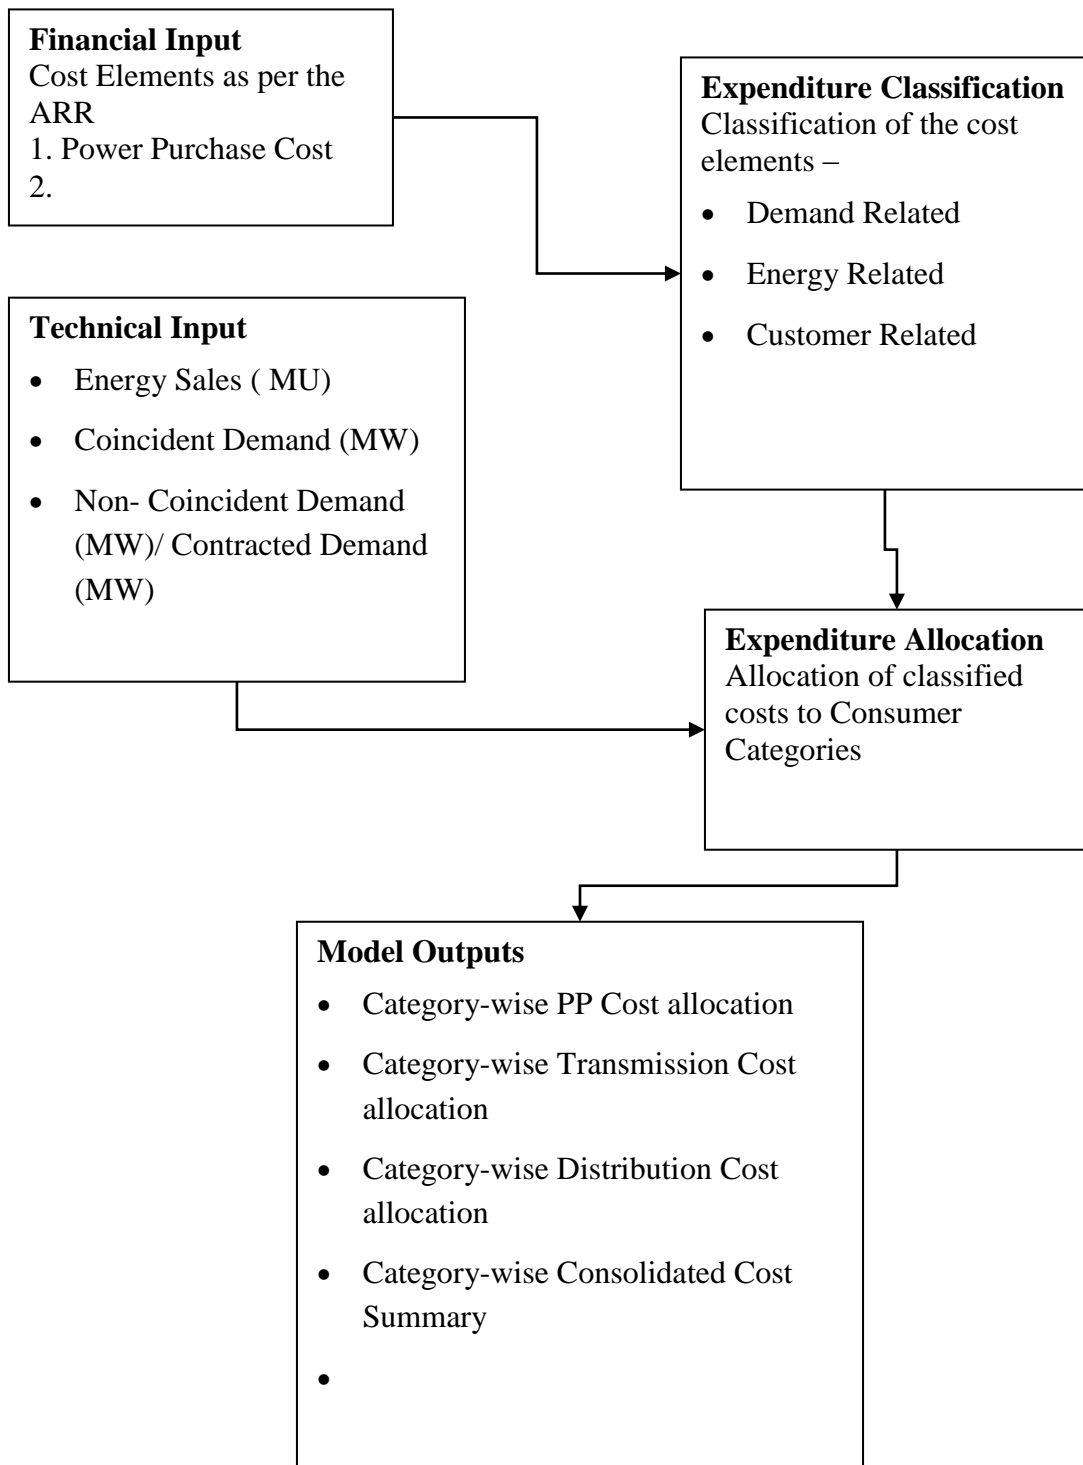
**Financial Input**
Cost Elements as per the ARR
1. Power Purchase Cost
2.

**Expenditure Classification**
Classification of the cost elements –
- Demand Related
- Energy Related
- Customer Related

**Technical Input**
- Energy Sales ( MU)
- Coincident Demand (MW)
- Non- Coincident Demand (MW)/ Contracted Demand (MW)

**Expenditure Allocation**
Allocation of classified costs to Consumer Categories

**Model Outputs**
- Category-wise PP Cost allocation
- Category-wise Transmission Cost allocation
- Category-wise Distribution Cost allocation
- Category-wise Consolidated Cost Summary
-